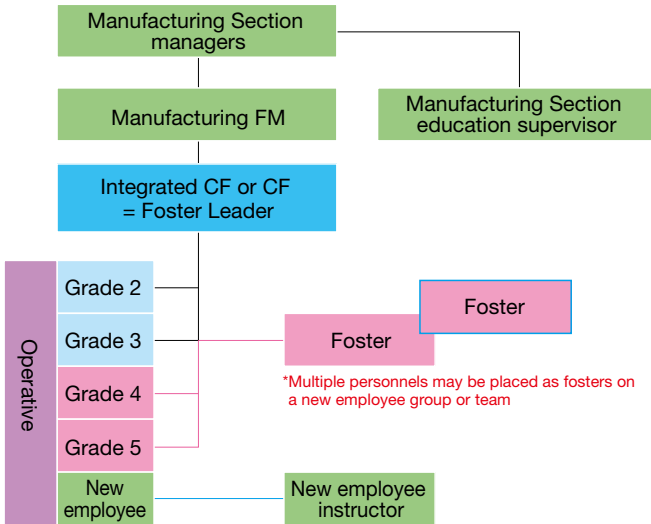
Manufacturing Section managers

Manufacturing FM

Manufacturing Section education supervisor

Integrated CF or CF = Foster Leader

Operative

Grade 2

Grade 3

Grade 4

Grade 5

New employee

Foster

Foster

*Multiple personnels may be placed as fosters on a new employee group or team

New employee instructor